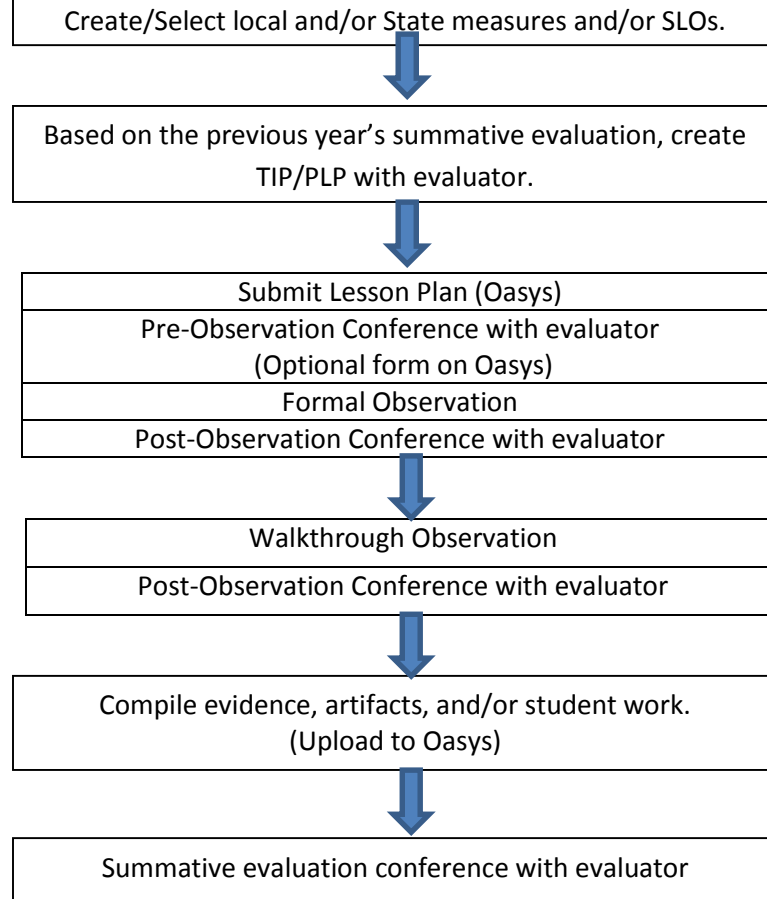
Create/Select local and/or State measures and/or SLOs.

Based on the previous year's summative evaluation, create TIP/PLP with evaluator.

Submit Lesson Plan (Oasys)

Pre-Observation Conference with evaluator (Optional form on Oasys)

Formal Observation

Post-Observation Conference with evaluator

Walkthrough Observation

Post-Observation Conference with evaluator

Compile evidence, artifacts, and/or student work. (Upload to Oasys)

Summative evaluation conference with evaluator